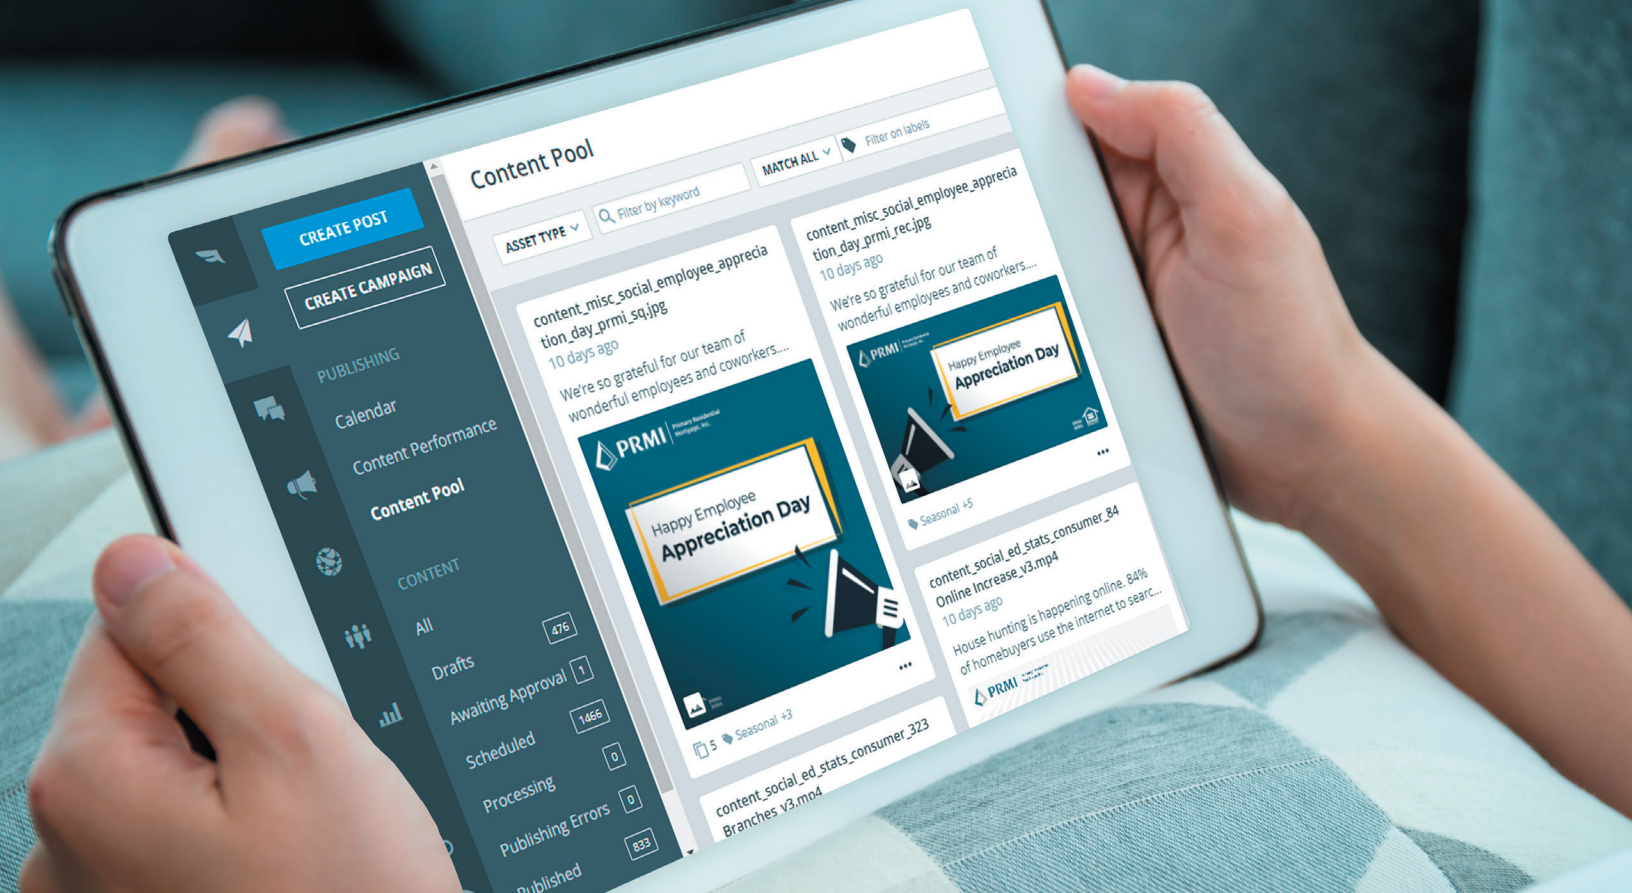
CREATE POST

CREATE CAMPAIGN

PUBLISHING

Calendar

Content Performance

Content Pool

CONTENT

All 476

Drafts 1

Awaiting Approval

Scheduled 1466

Processing 0

Publishing Errors 0

Published 833

Content Pool

ASSET TYPE

Filter by keyword

MATCH ALL

Filter on labels

content_misc_social_employee_appreciation_day_prmi_sq.jpg
10 days ago
We're so grateful for our team of wonderful employees and coworkers....

PRMI Primary Residential Mortgage, Inc.

Happy Employee Appreciation Day

5 Seasonal +3

content_misc_social_employee_appreciation_day_prmi_rec.jpg
10 days ago
We're so grateful for our team of wonderful employees and coworkers....

PRMI

Happy Employee Appreciation Day

Seasonal +5

content_social_ed_stats_consumer_84 Online Increase_v3.mp4
10 days ago
House hunting is happening online. 84% of homebuyers use the internet to searc...

PRMI

content_social_ed_stats_consumer_323 Branches_v3.mp4